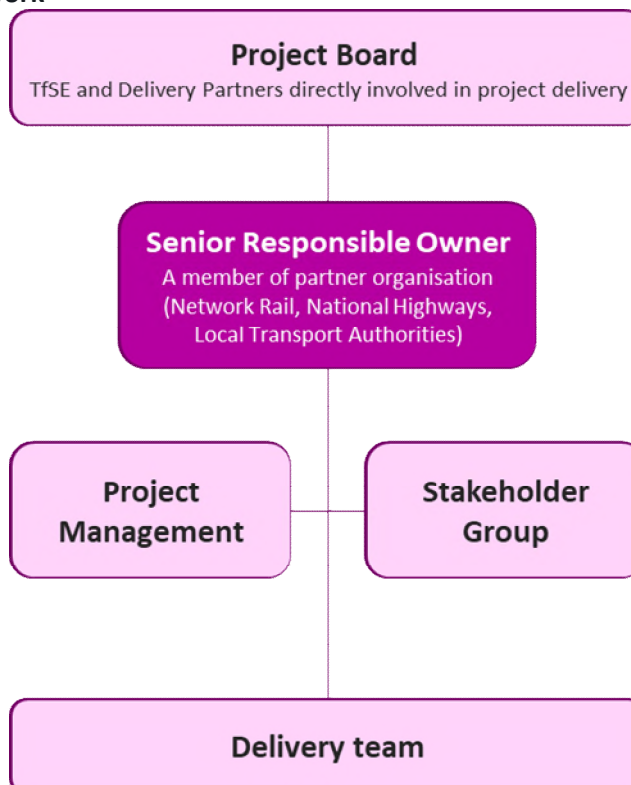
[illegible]

Project Board
TfSE and Delivery Partners directly involved in project delivery

Senior Responsible Owner
A member of partner organisation (Network Rail, National Highways, Local Transport Authorities)

Project Management

Stakeholder Group

Delivery team